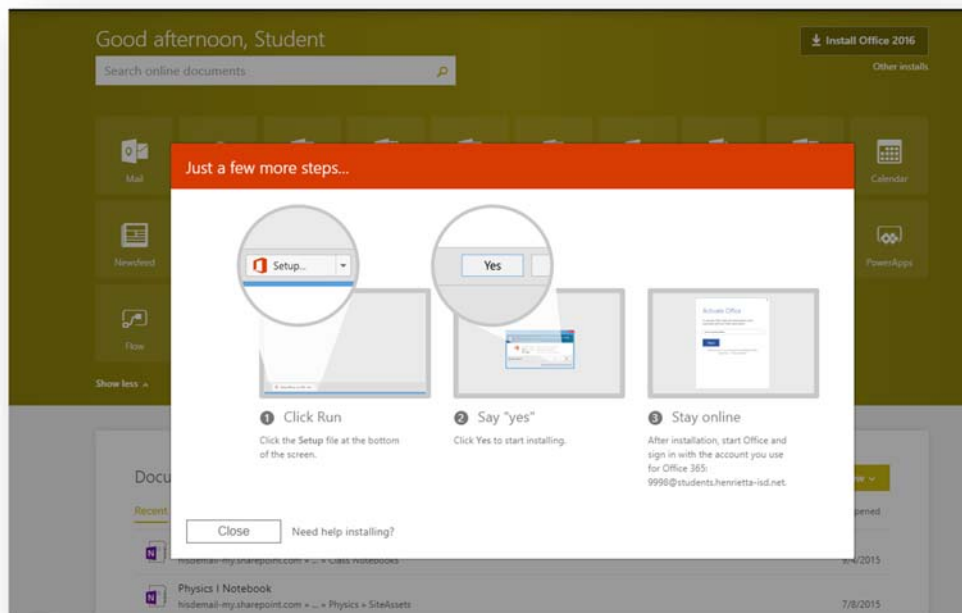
Good afternoon, Student

Search online documents

Install Office 2016

Other installs

Mail

Calendar

Newsfeed

PowerApps

Flow

Show less

Just a few more steps...

Setup...

Yes

Activate Office

1 Click Run

Click the Setup file at the bottom of the screen.

2 Say "yes"

Click Yes to start installing.

3 Stay online

After installation, start Office and sign in with the account you use for Office 365: 9998@students.henrietta-isd.net.

Close

Need help installing?

Docu

Recent

pened

hisdemail-my.sharepoint.com » ... » Class Notebooks

9/4/2015

Physics I Notebook

hisdemail-my.sharepoint.com » ... » Physics » SiteAssets

7/8/2015